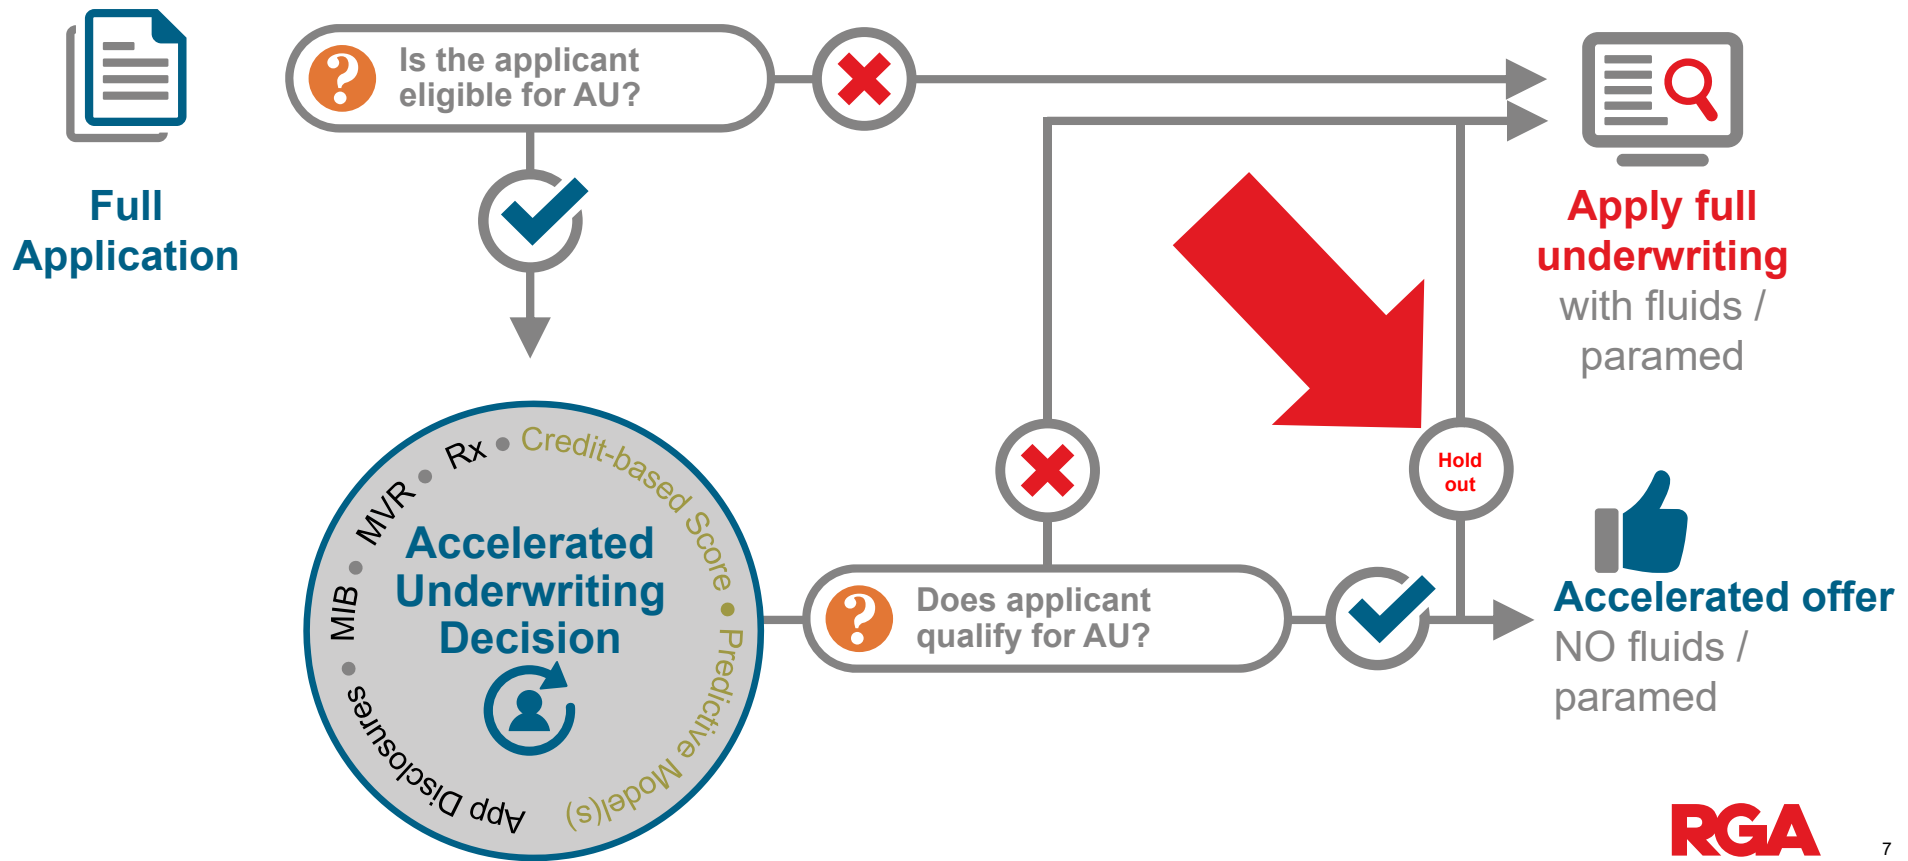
Full Application

Is the applicant eligible for AU?

Apply full underwriting with fluids / paramed

Rx • Credit-based Score • Predictive Model(s) App Disclosures • MIB • MVR •

Accelerated Underwriting Decision

Hold out

Does applicant qualify for AU?

Accelerated offer NO fluids / paramed

RGA

7